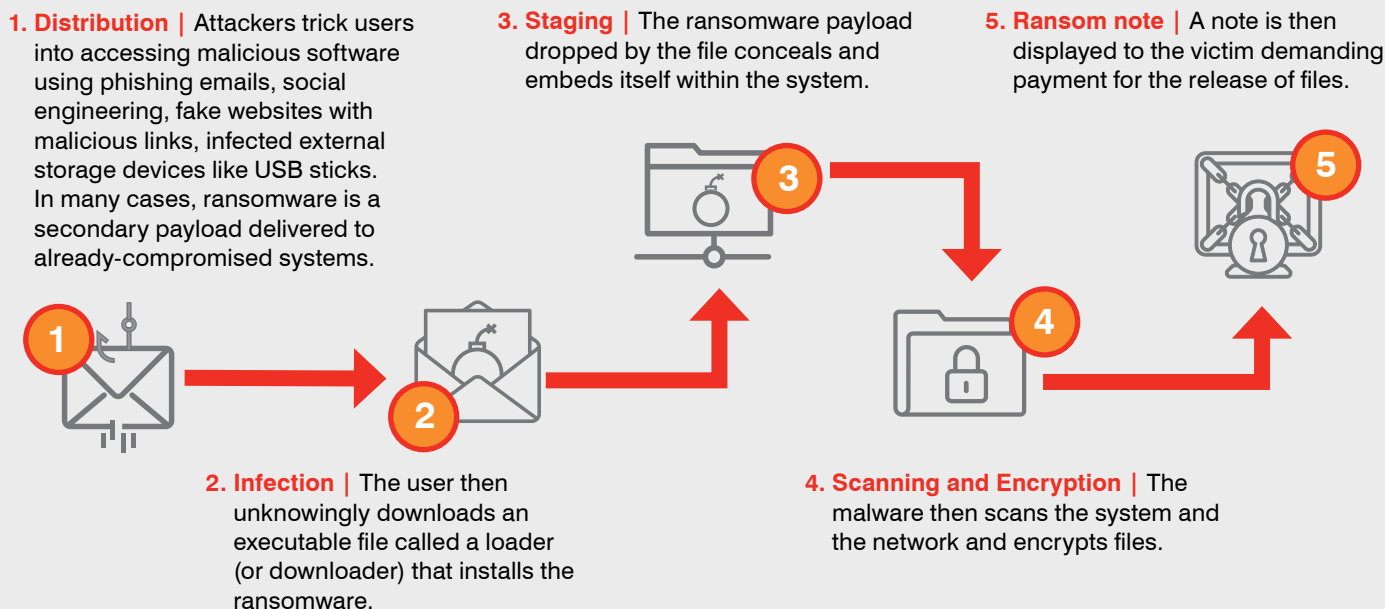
1. Distribution | Attackers trick users into accessing malicious software using phishing emails, social engineering, fake websites with malicious links, infected external storage devices like USB sticks. In many cases, ransomware is a secondary payload delivered to already-compromised systems.

3. Staging | The ransomware payload dropped by the file conceals and embeds itself within the system.

5. Ransom note | A note is then displayed to the victim demanding payment for the release of files.

3

5

1

2

4

2. Infection | The user then unknowingly downloads an executable file called a loader (or downloader) that installs the ransomware.

4. Scanning and Encryption | The malware then scans the system and the network and encrypts files.